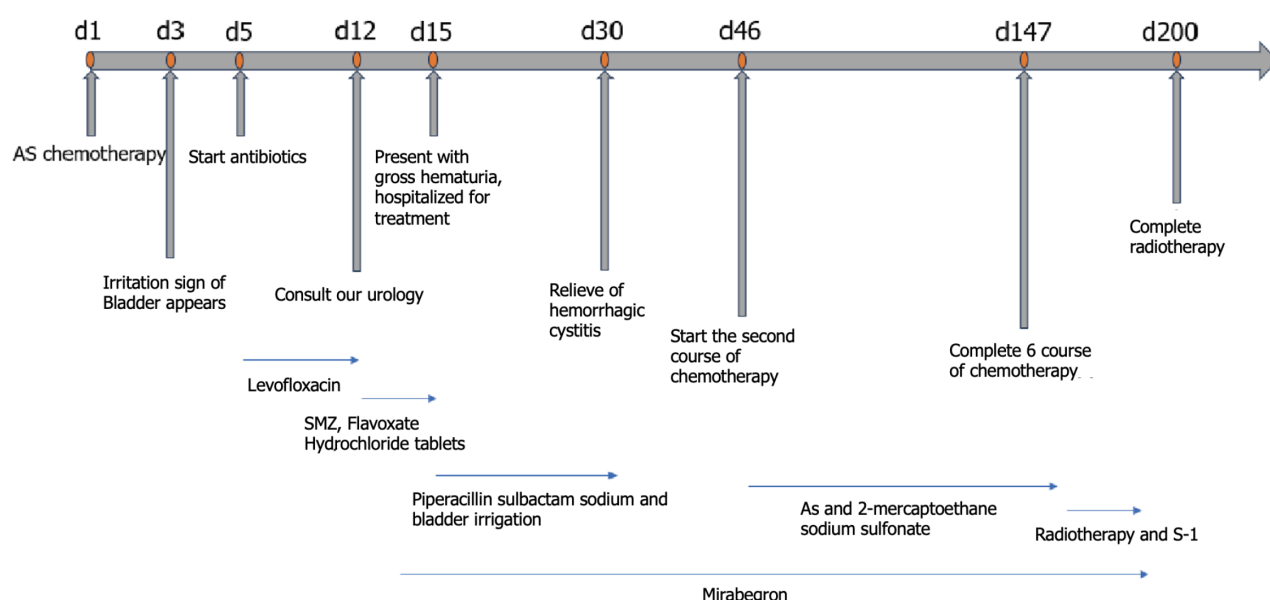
d1 d3 d5 d12 d15 d30 d46 d147 d200

AS chemotherapy

Irritation sign of Bladder appears

Start antibiotics

Consult our urology

Present with gross hematuria, hospitalized for treatment

Relieve of hemorrhagic cystitis

Start the second course of chemotherapy

Complete 6 course of chemotherapy

Complete radiotherapy

Levofloxacin

SMZ, Flavoxate Hydrochloride tablets

Piperacillin sulbactam sodium and bladder irrigation

As and 2-mercaptoethane sodium sulfonate

Radiotherapy and S-1

Mirabegron